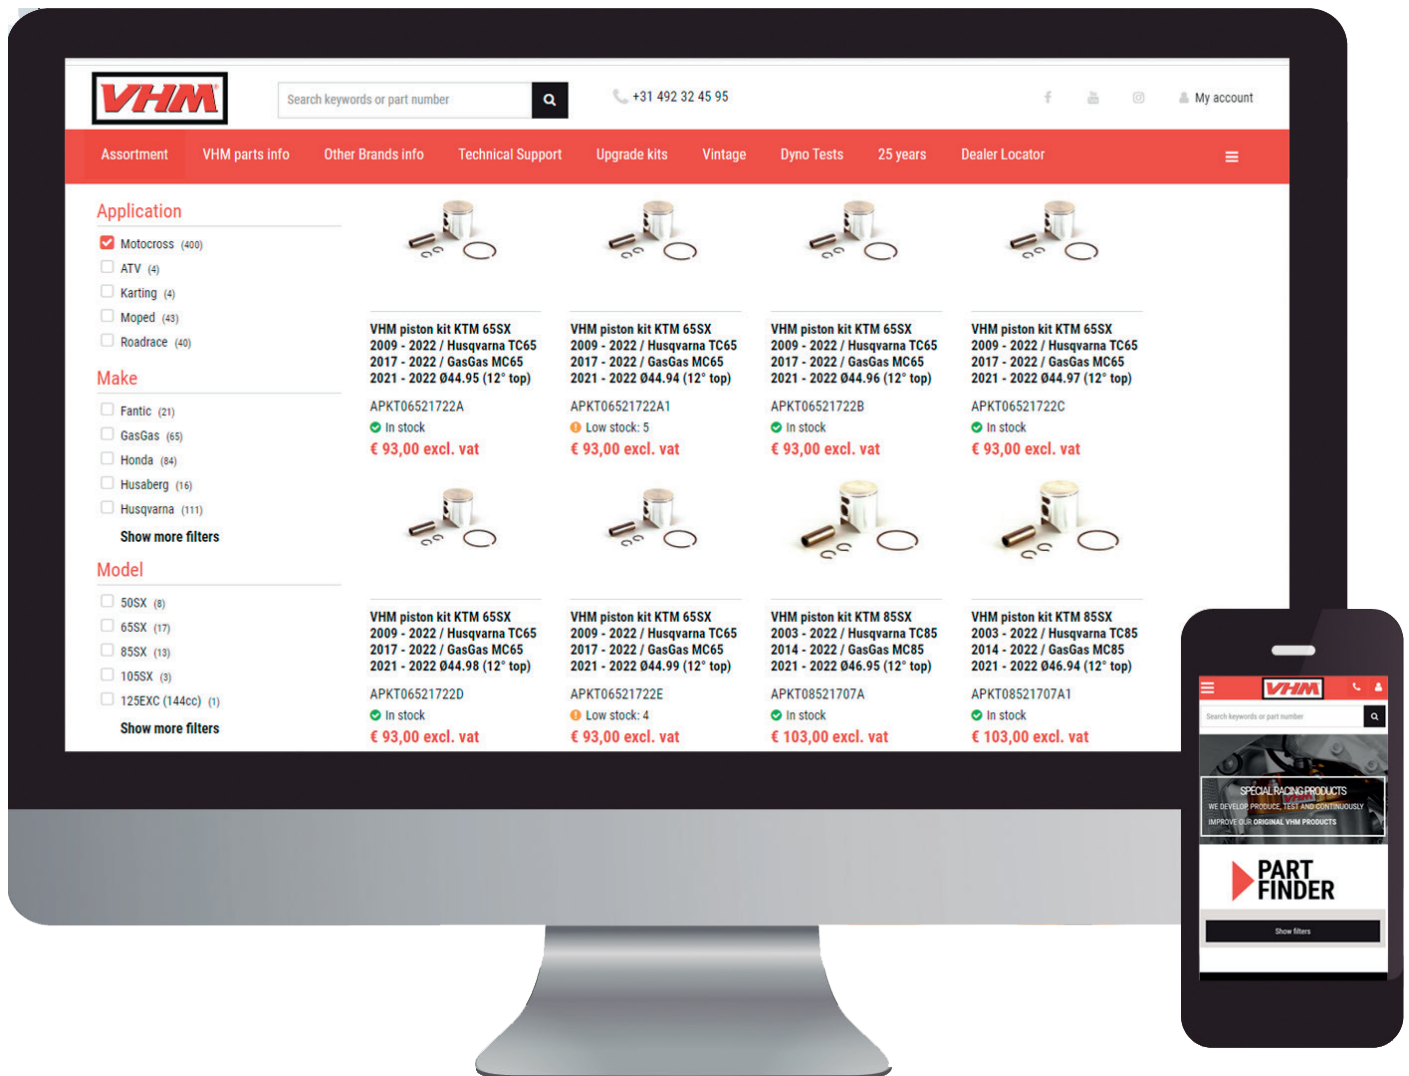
VHM

Search keywords or part number

+31 492 32 45 95

My account

Assortment VHM parts info Other Brands info Technical Support Upgrade kits Vintage Dyno Tests 25 years Dealer Locator

Application

Motocross (400)
ATV (4)
Karting (4)
Moped (43)
Roadrace (40)

Make

Fantic (21)
GasGas (65)
Honda (84)
Husaberg (16)
Husqvarna (111)
Show more filters

Model

50SX (8)
65SX (17)
85SX (13)
105SX (3)
125EXC (144cc) (1)
Show more filters

VHM piston kit KTM 65SX 2009 - 2022 / Husqvarna TC65 2017 - 2022 / GasGas MC65 2021 - 2022 Ø44.95 (12° top)
APKT06521722A
In stock
€ 93,00 excl. vat

VHM piston kit KTM 65SX 2009 - 2022 / Husqvarna TC65 2017 - 2022 / GasGas MC65 2021 - 2022 Ø44.94 (12° top)
APKT06521722A1
Low stock: 5
€ 93,00 excl. vat

VHM piston kit KTM 65SX 2009 - 2022 / Husqvarna TC65 2017 - 2022 / GasGas MC65 2021 - 2022 Ø44.96 (12° top)
APKT06521722B
In stock
€ 93,00 excl. vat

VHM piston kit KTM 65SX 2009 - 2022 / Husqvarna TC65 2017 - 2022 / GasGas MC65 2021 - 2022 Ø44.97 (12° top)
APKT06521722C
In stock
€ 93,00 excl. vat

VHM piston kit KTM 65SX 2009 - 2022 / Husqvarna TC65 2017 - 2022 / GasGas MC65 2021 - 2022 Ø44.98 (12° top)
APKT06521722D
In stock
€ 93,00 excl. vat

VHM piston kit KTM 65SX 2009 - 2022 / Husqvarna TC65 2017 - 2022 / GasGas MC65 2021 - 2022 Ø44.99 (12° top)
APKT06521722E
Low stock: 4
€ 93,00 excl. vat

VHM piston kit KTM 85SX 2003 - 2022 / Husqvarna TC85 2014 - 2022 / GasGas MC85 2021 - 2022 Ø46.95 (12° top)
APKT08521707A
In stock
€ 103,00 excl. vat

VHM piston kit KTM 85SX 2003 - 2022 / Husqvarna TC85 2014 - 2022 / GasGas MC85 2021 - 2022 Ø46.94 (12° top)
APKT08521707A1
In stock
€ 103,00 excl. vat

VHM

Search keywords or part number

SPECIAL RACING PRODUCTS
WE DEVELOP, PRODUCE, TEST AND CONTINUOUSLY IMPROVE OUR ORIGINAL VHM PRODUCTS

PART FINDER

Show filters